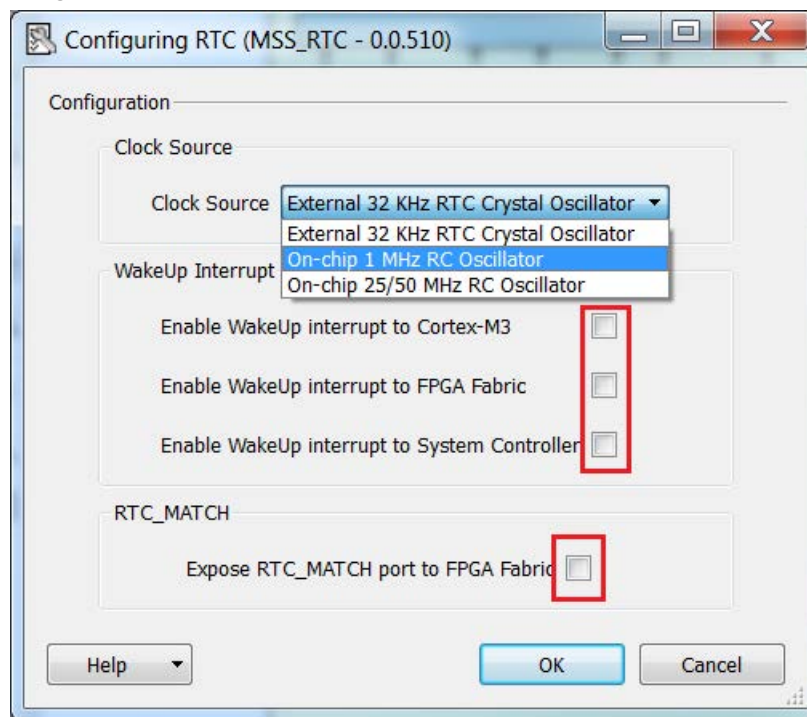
Configuring RTC (MSS_RTC - 0.0.510)

Configuration

Clock Source

Clock Source External 32 KHz RTC Crystal Oscillator

External 32 KHz RTC Crystal Oscillator
On-chip 1 MHz RC Oscillator
On-chip 25/50 MHz RC Oscillator

WakeUp Interrupt

Enable WakeUp interrupt to Cortex-M3

Enable WakeUp interrupt to FPGA Fabric

Enable WakeUp interrupt to System Controller

RTC_MATCH

Expose RTC_MATCH port to FPGA Fabric

Help

OK

Cancel